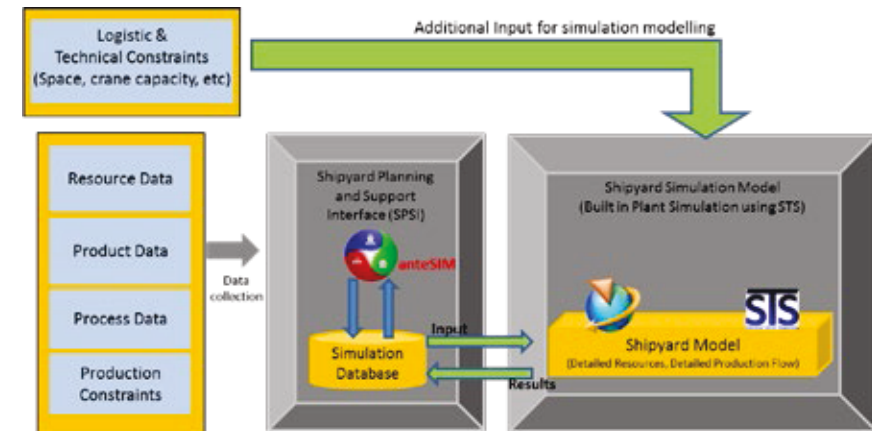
Logistic & Technical Constraints (Space, crane capacity, etc)

Additional Input for simulation modelling

Resource Data

Product Data

Process Data

Production Constraints

Data collection

Shipyard Planning and Support Interface (SPSI)

anteSIM

Simulation Database

Input

Results

Shipyard Simulation Model (Built in Plant Simulation using STS)

STS

Shipyard Model (Detailed Resources, Detailed Production Flow)